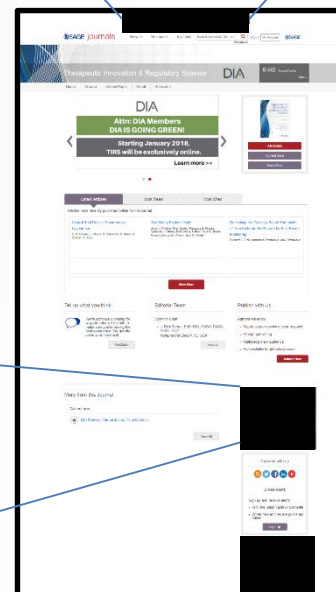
SAGE journals

SAGE

Therapeutic Innovation & Regulatory Science

DIA

DIA

Attn: DIA Members
DIA IS GOING GREEN!

Starting January 2018,
TIRS will be exclusively online.

Learn more >>

Latest Articles

Most Read

Most Cited

More from this Journal